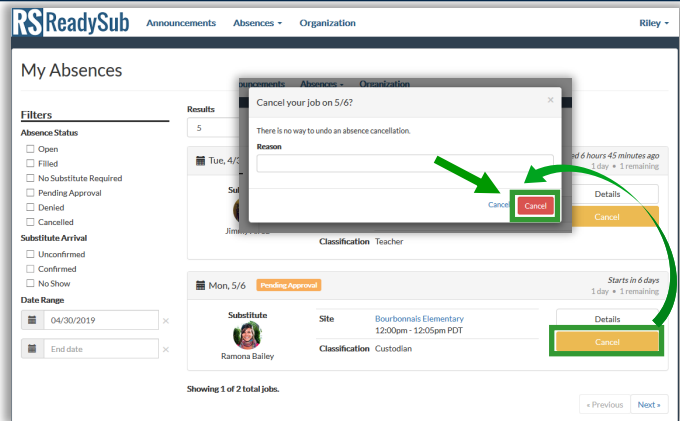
RS ReadySub Announcements Absences ▾ Organization Riley ▾

My Absences

Filters

Absence Status

Open

Filled

No Substitute Required

Pending Approval

Denied

Cancelled

Substitute Arrival

Unconfirmed

Confirmed

No Show

Date Range

04/30/2019 ×

End date ×

Results

5

Tue, 4/3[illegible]

Sub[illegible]

Jimmy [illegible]

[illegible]ed 6 hours 45 minutes ago

1 day • 1 remaining

Details

Cancel

Classification Teacher

Mon, 5/6 Pending Approval

Starts in 6 days

1 day • 1 remaining

Substitute

Ramona Bailey

Site Bourbonnais Elementary

12:00pm - 12:05pm PDT

Classification Custodian

Details

Cancel

Showing 1 of 2 total jobs.

« Previous Next »

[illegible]ouncements Absences ▾ Organization

Cancel your job on 5/6? ×

There is no way to undo an absence cancellation.

Reason

Cance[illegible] Cancel